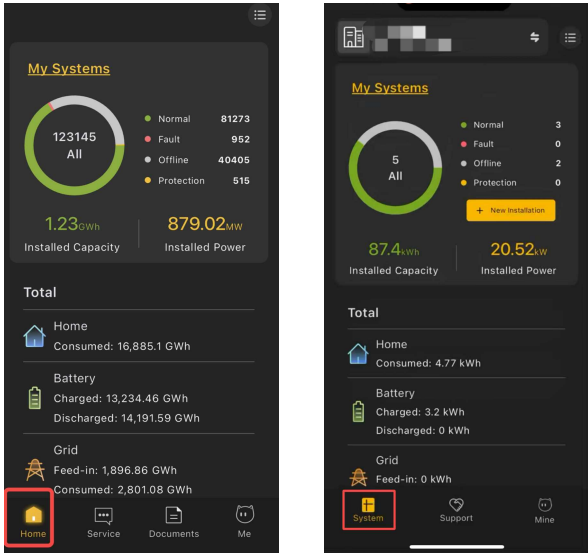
My Systems

123145
All

Normal 81273
Fault 952
Offline 40405
Protection 515

1.23GWh
Installed Capacity

879.02MW
Installed Power

Total

Home
Consumed: 16,885.1 GWh

Battery
Charged: 13,234.46 GWh
Discharged: 14,191.59 GWh

Grid
Feed-in: 1,896.86 GWh
Consumed: 2,801.08 GWh

Home
Service
Documents
Me

My Systems

5
All

Normal 3
Fault 0
Offline 2
Protection 0

+ New Installation

87.4kWh
Installed Capacity

20.52kW
Installed Power

Total

Home
Consumed: 4.77 kWh

Battery
Charged: 3.2 kWh
Discharged: 0 kWh

Grid
Feed-in: 0 kWh

System
Support
Mine